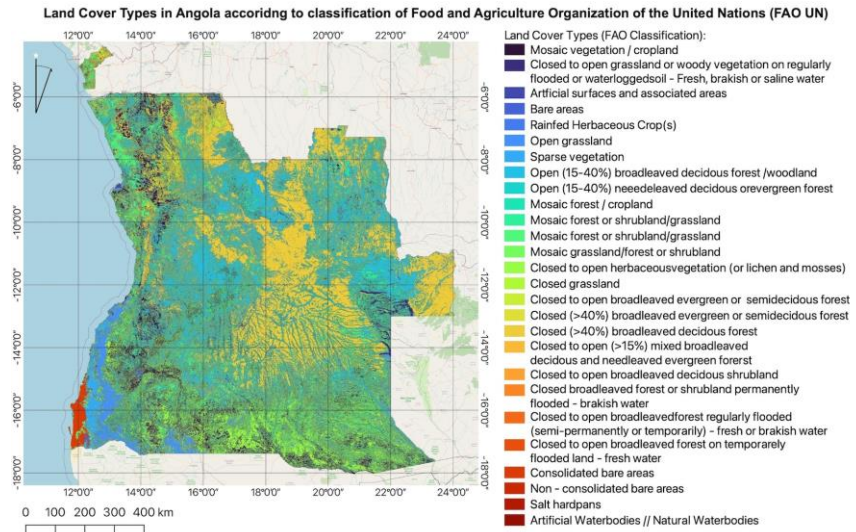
Land Cover Types in Angola accoridng to classification of Food and Agriculture Organization of the United Nations (FAO UN)

12°0'0" 14°0'0" 16°0'0" 18°0'0" 20°0'0" 22°0'0" 24°0'0"

-6°0'0" -8°0'0" -10°0'0" -12°0'0" -14°0'0" -16°0'0" -18°0'0"

-6°0'0" -8°0'0" -10°0'0" -12°0'0" -14°0'0" -16°0'0" -18°0'0"

12°0'0" 14°0'0" 16°0'0" 18°0'0" 20°0'0" 22°0'0" 24°0'0"

0 100 200 300 400 km

Land Cover Types (FAO Classification):
Mosaic vegetation / cropland
Closed to open grassland or woody vegetation on regularly flooded or waterloggedsoil - Fresh, brakish or saline water
Artificial surfaces and associated areas
Bare areas
Rainfed Herbaceous Crop(s)
Open grassland
Sparse vegetation
Open (15-40%) broadleaved decidous forest /woodland
Open (15-40%) neeedeleaved decidous orevergreen forest
Mosaic forest / cropland
Mosaic forest or shrubland/grassland
Mosaic forest or shrubland/grassland
Mosaic grassland/forest or shrubland
Closed to open herbaceousvegetation (or lichen and mosses)
Closed grassland
Closed to open broadleaved evergreen or semidecidous forest
Closed (>40%) broadleaved evergreen or semidecidous forest
Closed (>40%) broadleaved decidous forest
Closed to open (>15%) mixed broadleaved decidous and needleaved evergreen forerst
Closed to open broadleaved decidous shrubland
Closed broadleaved forest or shrubland permanently flooded - brakish water
Closed to open broadleavedforest regularly flooded (semi-permanently or temporarily) - fresh or brakish water
Closed to open broadleaved forest on temporarely flooded land - fresh water
Consolidated bare areas
Non - consolidated bare areas
Salt hardpans
Artificial Waterbodies // Natural Waterbodies